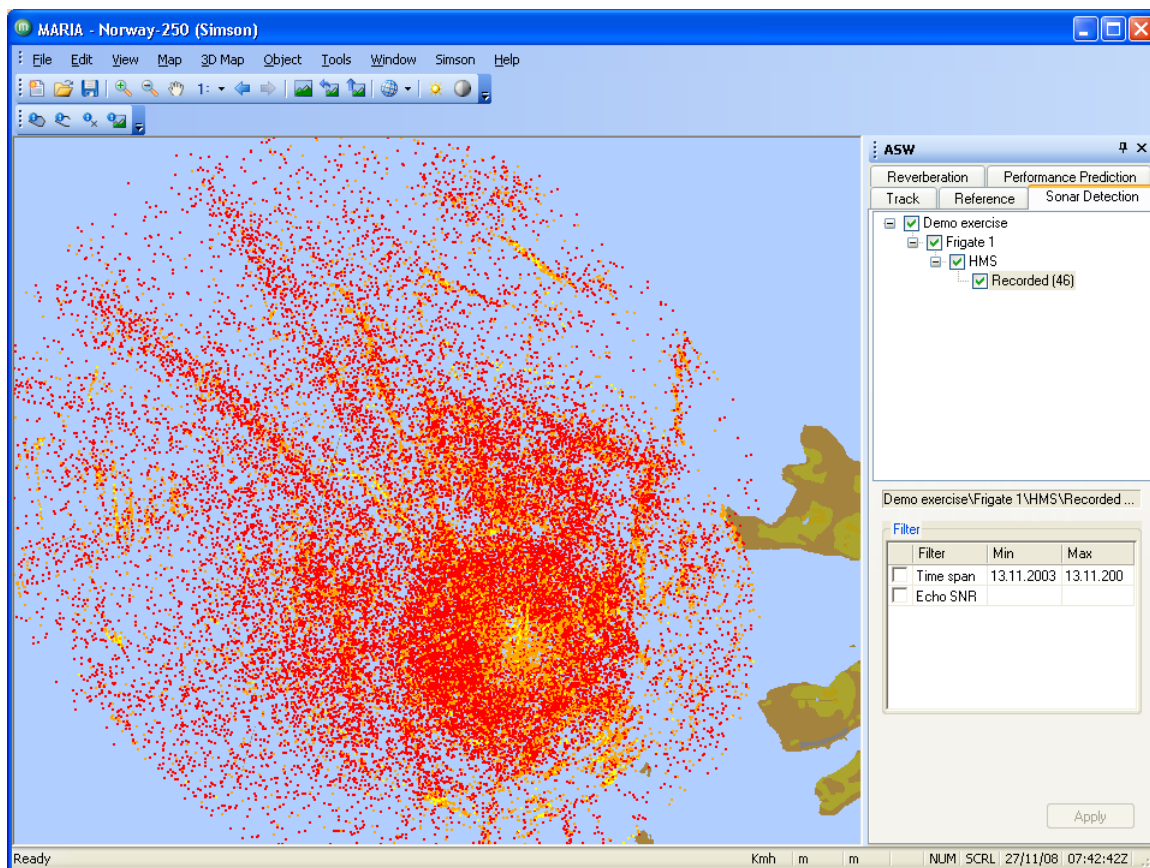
MARIA - Norway-250 (Simson)

File Edit View Map 3D Map Object Tools Window Simson Help

1:

ASW

Reverberation | Performance Prediction
Track | Reference | Sonar Detection

Demo exercise
Frigate 1
HMS
Recorded (46)

Demo exercise\Frigate 1\HMS\Recorded ...

Filter

| | Filter | Min | Max |
|---|---|---|---|
| | Time span | 13.11.2003 | 13.11.200 |
| | Echo SNR | | |

Apply

Ready | Kmh | m | m | NUM | SCRL | 27/11/08 | 07:42:42Z